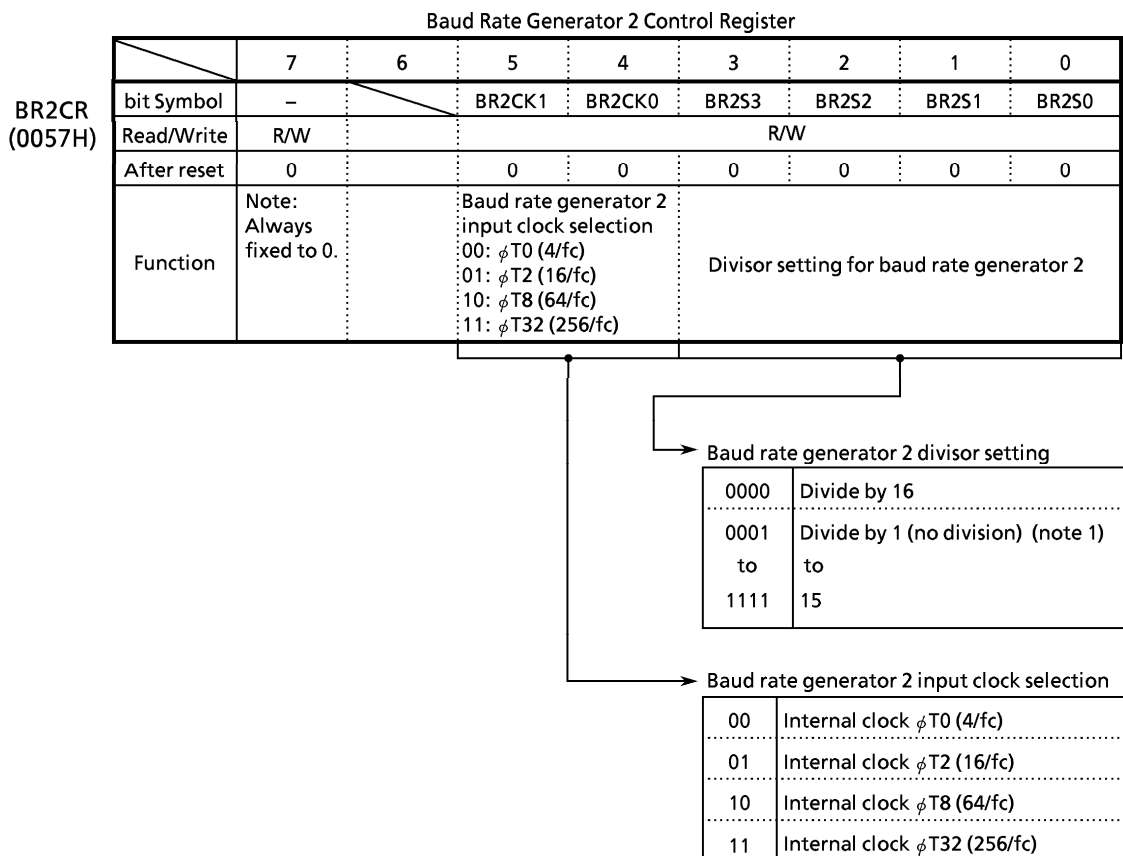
Baud Rate Generator 2 Control Register

BR2CR
(0057H)

| | 7 | 6 | 5 | 4 | 3 | 2 | 1 | 0 |
|---|---|---|---|---|---|---|---|---|
| bit Symbol | – | | BR2CK1 | BR2CK0 | BR2S3 | BR2S2 | BR2S1 | BR2S0 |
| Read/Write | R/W | | R/W | | | | | |
| After reset | 0 | | 0 | 0 | 0 | 0 | 0 | 0 |
| Function | Note: Always fixed to 0. | | Baud rate generator 2 input clock selection 00: $\phi$T0 (4/fc) 01: $\phi$T2 (16/fc) 10: $\phi$T8 (64/fc) 11: $\phi$T32 (256/fc) | | Divisor setting for baud rate generator 2 | | | |

Baud rate generator 2 divisor setting

| | |
|---|---|
| 0000 | Divide by 16 |
| 0001 to 1111 | Divide by 1 (no division) (note 1) to 15 |

Baud rate generator 2 input clock selection

| | |
|---|---|
| 00 | Internal clock $\phi$T0 (4/fc) |
| 01 | Internal clock $\phi$T2 (16/fc) |
| 10 | Internal clock $\phi$T8 (64/fc) |
| 11 | Internal clock $\phi$T32 (256/fc) |